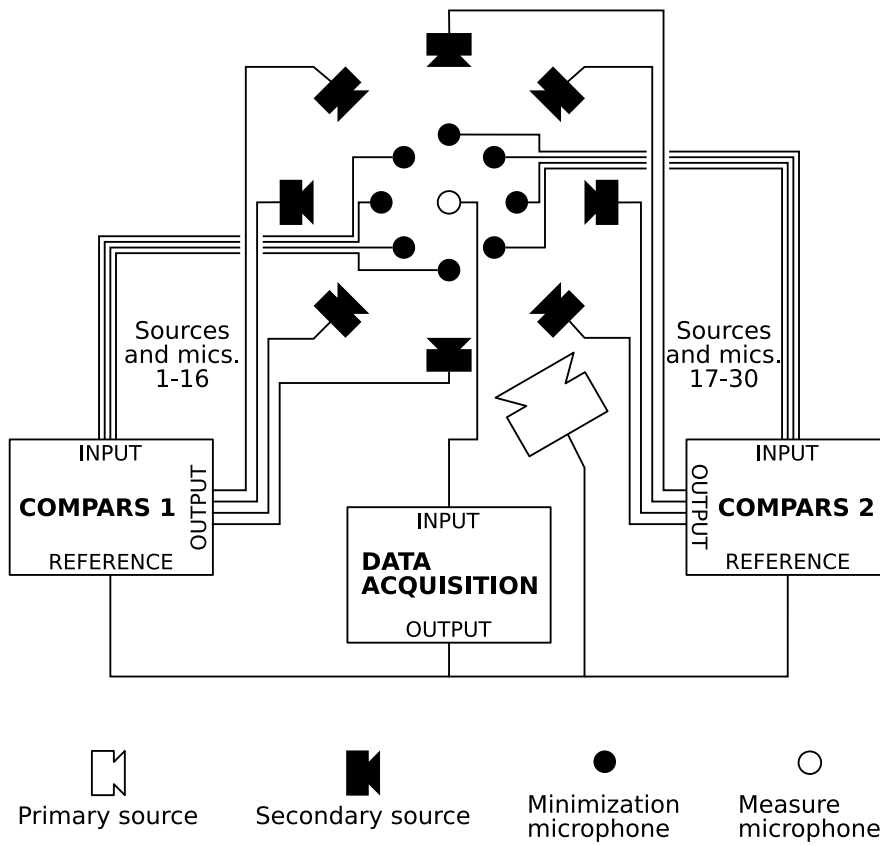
Sources and mics. 1-16

Sources and mics. 17-30

INPUT
COMPARS 1
OUTPUT
REFERENCE

INPUT
DATA ACQUISITION
OUTPUT

INPUT
COMPARS 2
OUTPUT
REFERENCE

Primary source

Secondary source

Minimization microphone

Measure microphone